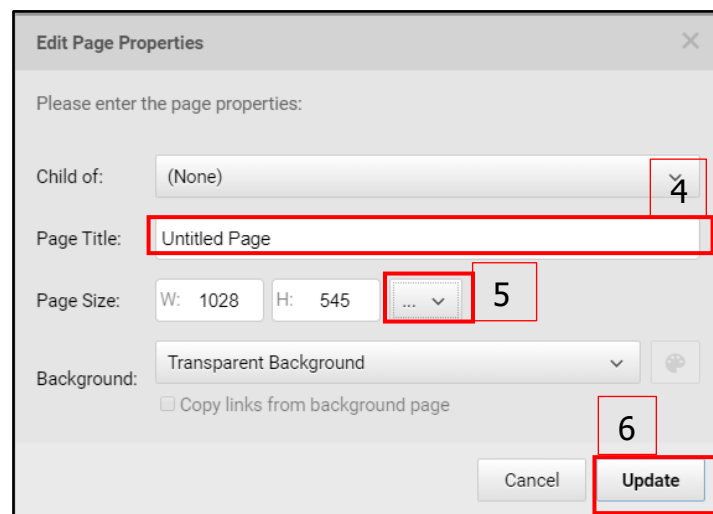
Edit Page Properties

×

Please enter the page properties:

Child of: (None)

4

Page Title: Untitled Page

Page Size: W: 1028 H: 545 ...

5

Background: Transparent Background

Copy links from background page

6

Cancel Update